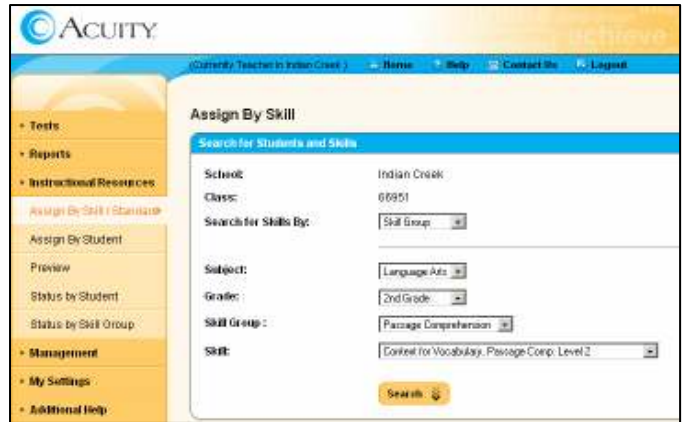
ACUITY

achieve

(Currently Teacher in Indian Creek ) Home Help Contact Us Logout

Tests
Reports
Instructional Resources
Assign By Skill / Standard
Assign By Student
Preview
Status by Student
Status by Skill Group
Management
My Settings
Additional Help

Assign By Skill

Search for Students and Skills

School: Indian Creek
Class: 66951
Search for Skills By: Skill Group

Subject: Language Arts
Grade: 2nd Grade
Skill Group : Passage Comprehension
Skill: Context for Vocabulary, Passage Comp. Level 2

Search